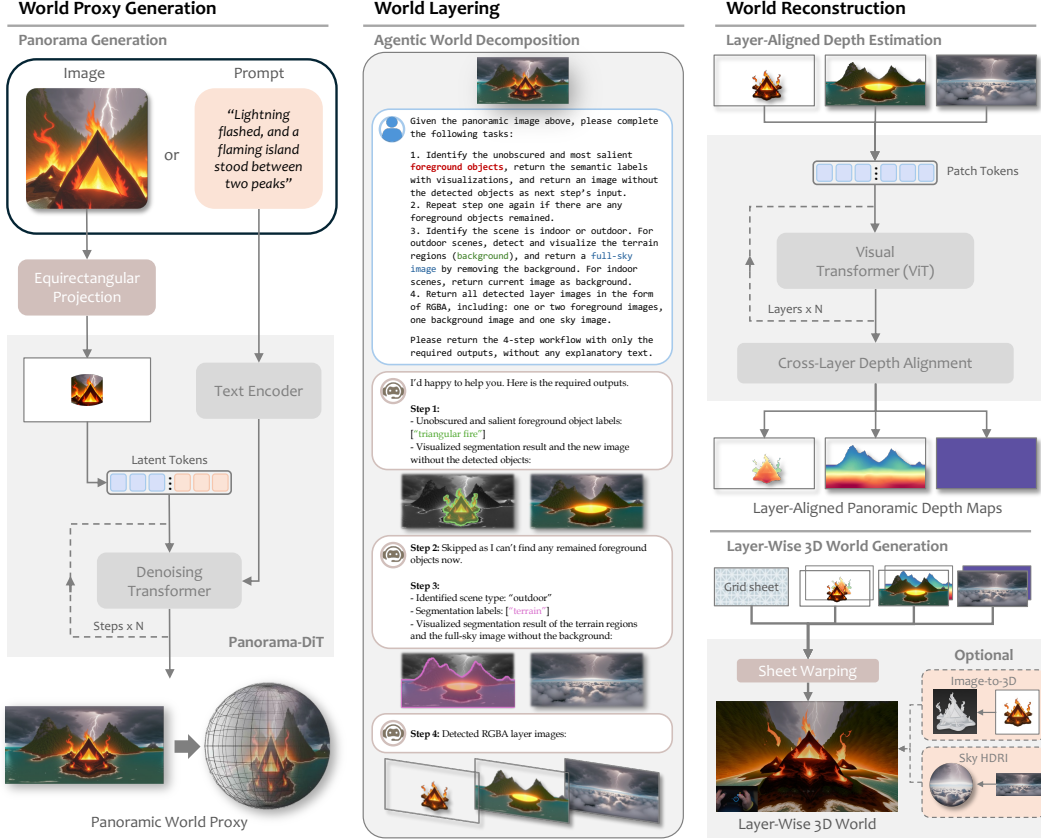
World Proxy Generation

Panorama Generation

Image

Prompt

or

"Lightning flashed, and a flaming island stood between two peaks"

Equirectangular Projection

Text Encoder

Latent Tokens

Denoising Transformer

Steps x N

Panorama-DiT

Panoramic World Proxy

World Layering

Agentic World Decomposition

Given the panoramic image above, please complete the following tasks:

1. Identify the unobscured and most salient foreground objects, return the semantic labels with visualizations, and return an image without the detected objects as next step's input.
2. Repeat step one again if there are any foreground objects remained.
3. Identify the scene is indoor or outdoor. For outdoor scenes, detect and visualize the terrain regions (background), and return a full-sky image by removing the background. For indoor scenes, return current image as background.
4. Return all detected layer images in the form of RGBA, including: one or two foreground images, one background image and one sky image.

Please return the 4-step workflow with only the required outputs, without any explanatory text.

I'd happy to help you. Here is the required outputs.

Step 1:
- Unobscured and salient foreground object labels: ["triangular fire"]
- Visualized segmentation result and the new image without the detected objects:

Step 2: Skipped as I can't find any remained foreground objects now.

Step 3:
- Identified scene type: "outdoor"
- Segmentation labels: ["terrain"]
- Visualized segmentation result of the terrain regions and the full-sky image without the background:

Step 4: Detected RGBA layer images:

World Reconstruction

Layer-Aligned Depth Estimation

Patch Tokens

Visual Transformer (ViT)

Layers x N

Cross-Layer Depth Alignment

Layer-Aligned Panoramic Depth Maps

Layer-Wise 3D World Generation

Grid sheet

Sheet Warping

Optional

Image-to-3D

Sky HDRI

Layer-Wise 3D World